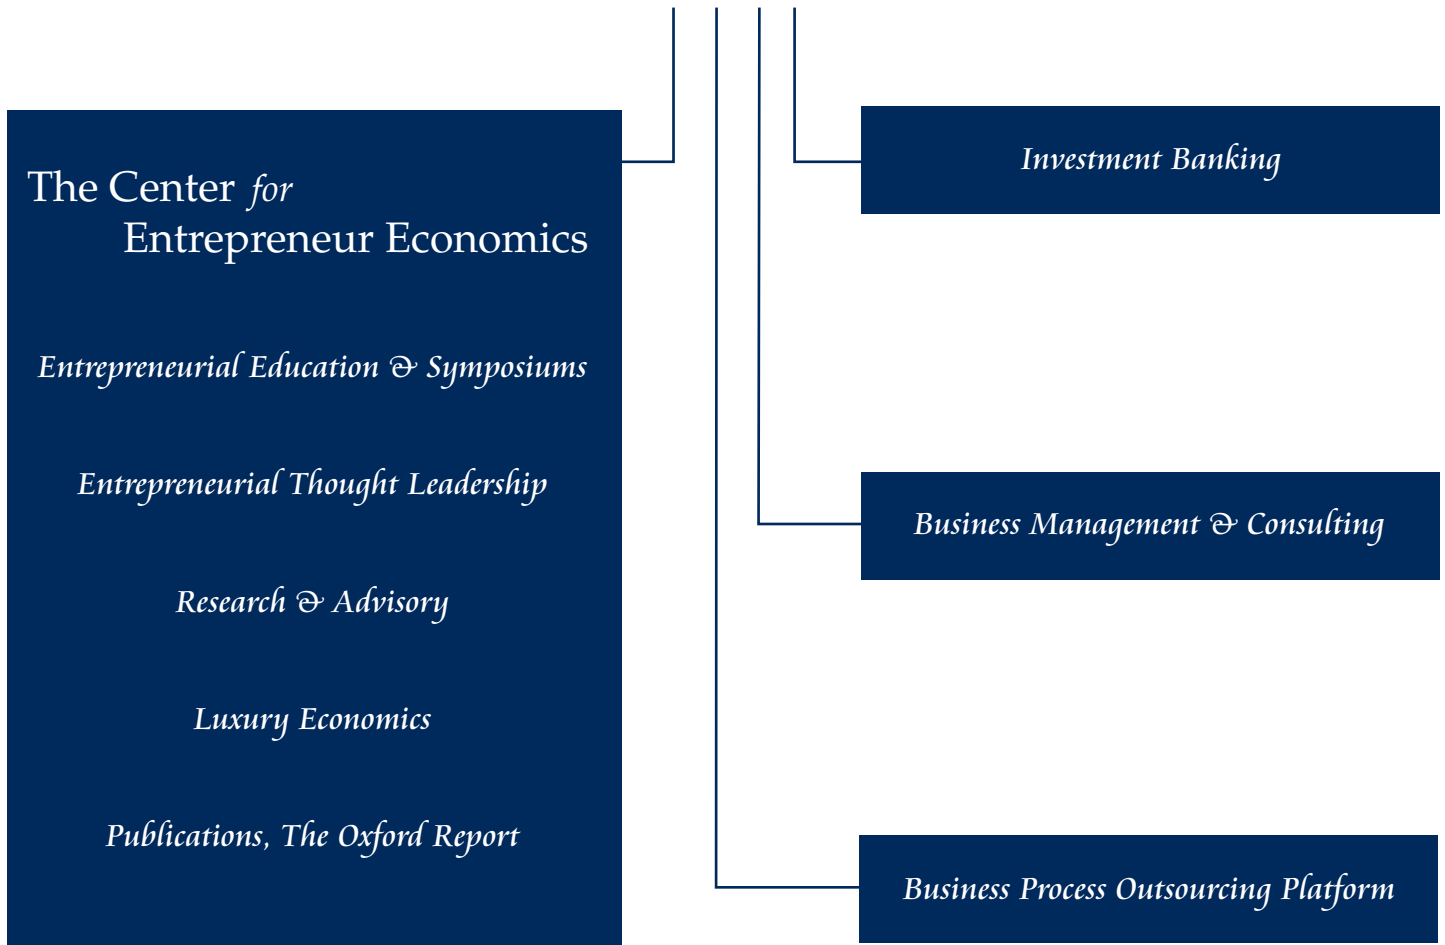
The Center for Entrepreneur Economics

Entrepreneurial Education & Symposiums

Entrepreneurial Thought Leadership

Research & Advisory

Luxury Economics

Publications, The Oxford Report

Investment Banking

Business Management & Consulting

Business Process Outsourcing Platform